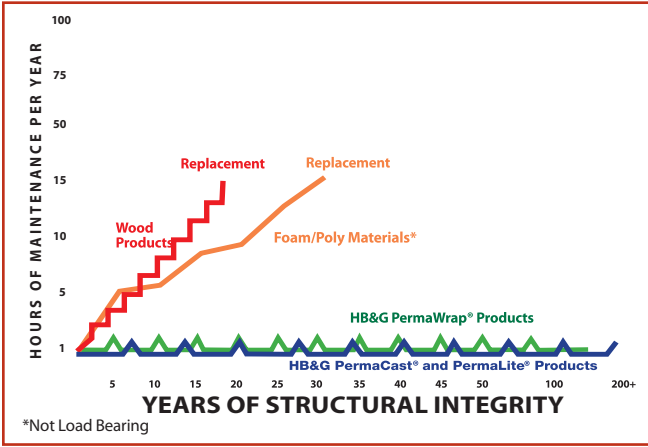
HOURS OF MAINTENANCE PER YEAR

100

75

50

15

10

5

1

Replacement

Wood Products

Replacement

Foam/Poly Materials*

HB&G PermaWrap® Products

HB&G PermaCast® and PermaLite® Products

5 10 15 20 25 30 35 40 45 50 100 200+

YEARS OF STRUCTURAL INTEGRITY

*Not Load Bearing